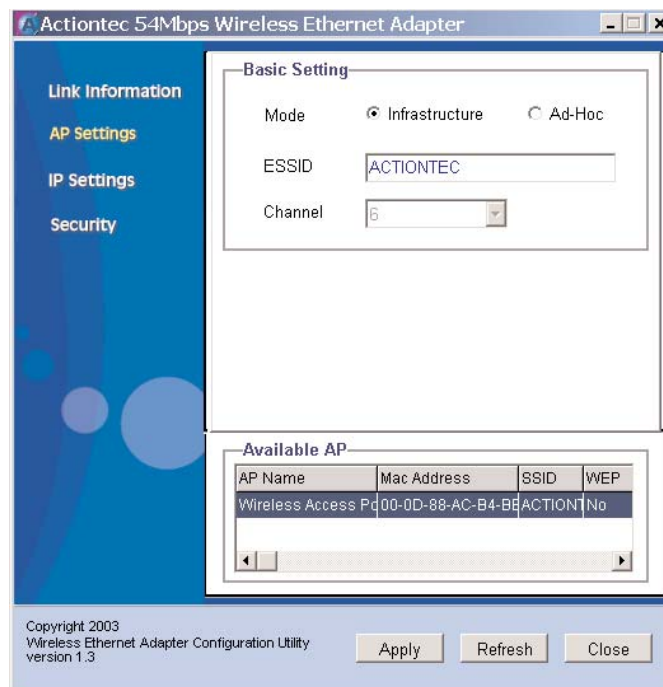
Actiontec 54Mbps Wireless Ethernet Adapter

Link Information
AP Settings
IP Settings
Security

Basic Setting
Mode Infrastructure Ad-Hoc
ESSID ACTIONTEC
Channel 6

Available AP

| AP Name | Mac Address | SSID | WEP |
|---|---|---|---|
| Wireless Access Po | 00-0D-88-AC-B4-BE | ACTIONT | No |

Copyright 2003
Wireless Ethernet Adapter Configuration Utility
version 1.3

Apply Refresh Close